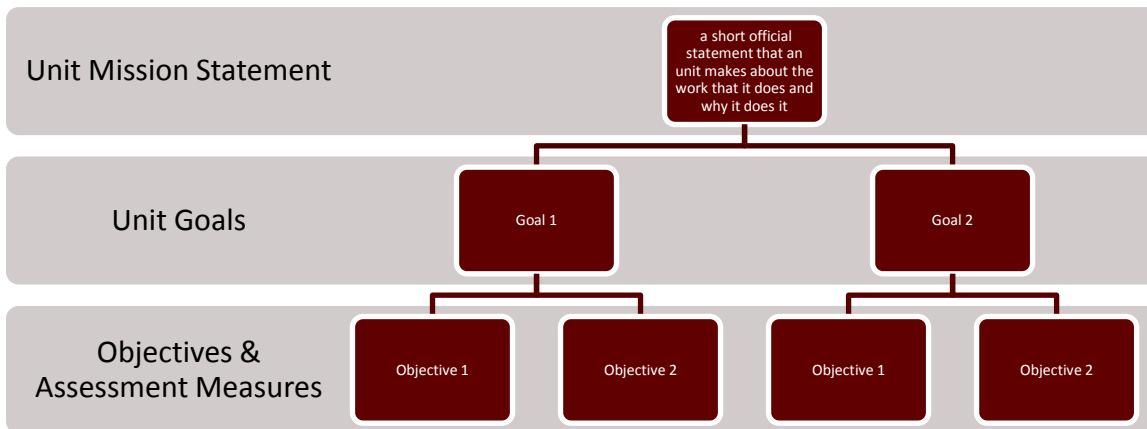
Unit Mission Statement

a short official statement that an unit makes about the work that it does and why it does it

Unit Goals

Goal 1

Goal 2

Objectives & Assessment Measures

Objective 1

Objective 2

Objective 1

Objective 2